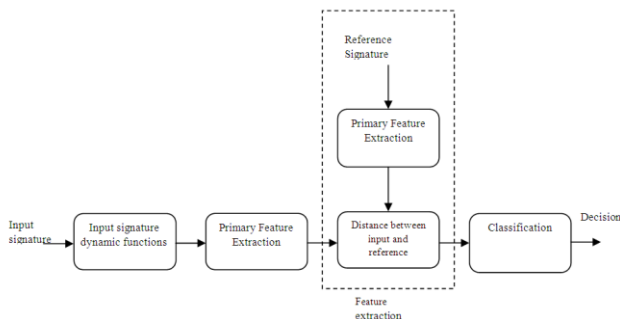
Reference Signature

Primary Feature Extraction

Input signature

Input signature dynamic functions

Primary Feature Extraction

Distance between input and reference

Classification

Decision

Feature extraction